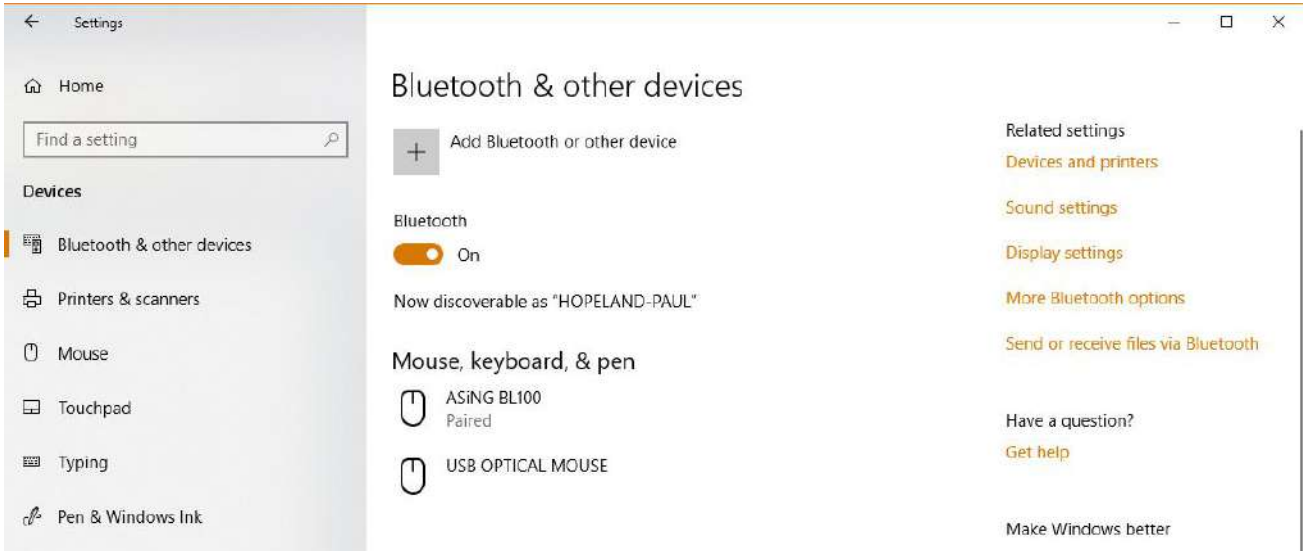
Settings

Home

Find a setting

Devices

Bluetooth & other devices

Printers & scanners

Mouse

Touchpad

Typing

Pen & Windows Ink

Bluetooth & other devices

Add Bluetooth or other device

Bluetooth

On

Now discoverable as "HOPELAND-PAUL"

Mouse, keyboard, & pen

ASiNG BL100
Paired

USB OPTICAL MOUSE

Related settings

Devices and printers

Sound settings

Display settings

More Bluetooth options

Send or receive files via Bluetooth

Have a question?

Get help

Make Windows better